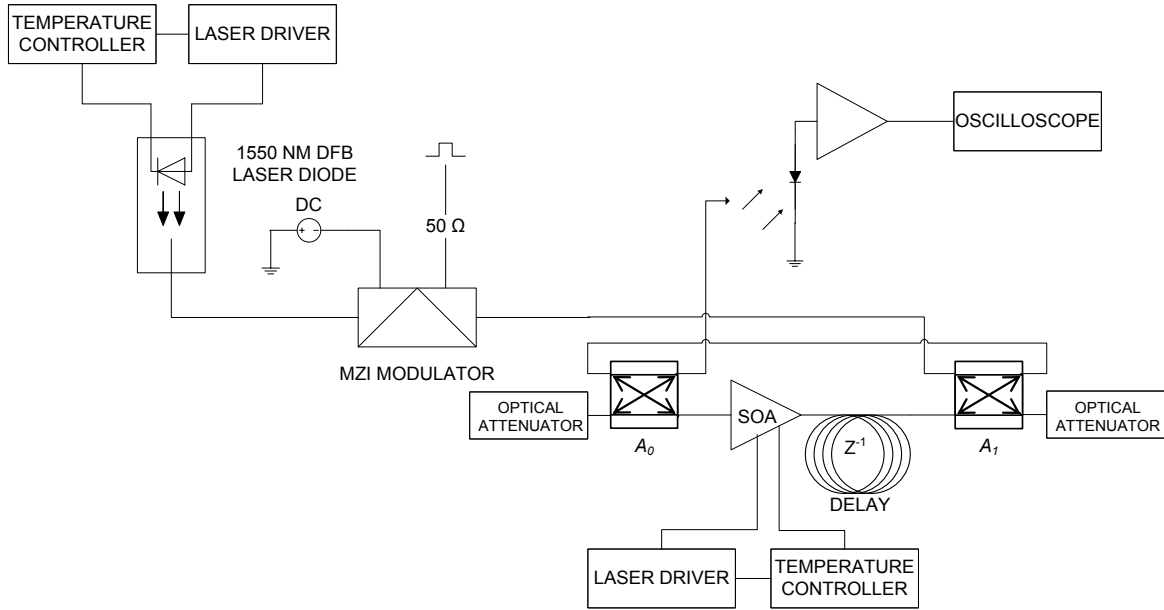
TEMPERATURE CONTROLLER

LASER DRIVER

1550 NM DFB LASER DIODE

DC

50 Ω

OSCILLOSCOPE

MZI MODULATOR

OPTICAL ATTENUATOR

$A_0$

SOA

$Z^{-1}$

DELAY

$A_1$

OPTICAL ATTENUATOR

LASER DRIVER

TEMPERATURE CONTROLLER